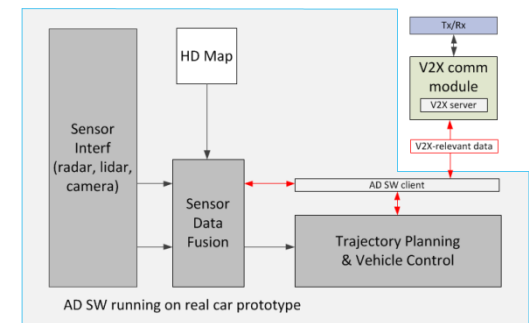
Tx/Rx

V2X comm module

V2X server

V2X-relevant data

HD Map

Sensor Interf (radar, lidar, camera)

Sensor Data Fusion

AD SW client

Trajectory Planning & Vehicle Control

AD SW running on real car prototype